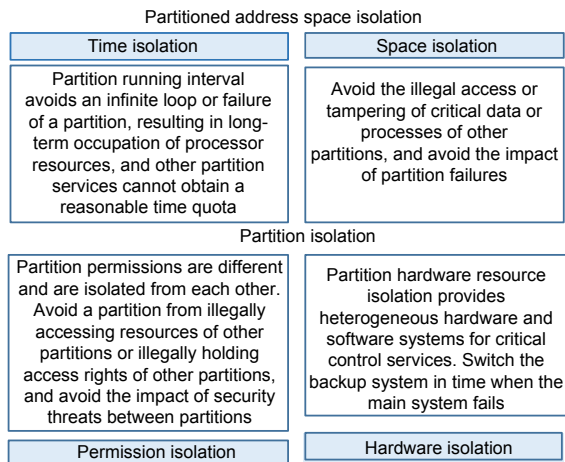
Partitioned address space isolation

Time isolation

Space isolation

Partition running interval avoids an infinite loop or failure of a partition, resulting in long-term occupation of processor resources, and other partition services cannot obtain a reasonable time quota

Avoid the illegal access or tampering of critical data or processes of other partitions, and avoid the impact of partition failures

Partition isolation

Partition permissions are different and are isolated from each other. Avoid a partition from illegally accessing resources of other partitions or illegally holding access rights of other partitions, and avoid the impact of security threats between partitions

Partition hardware resource isolation provides heterogeneous hardware and software systems for critical control services. Switch the backup system in time when the main system fails

Permission isolation

Hardware isolation